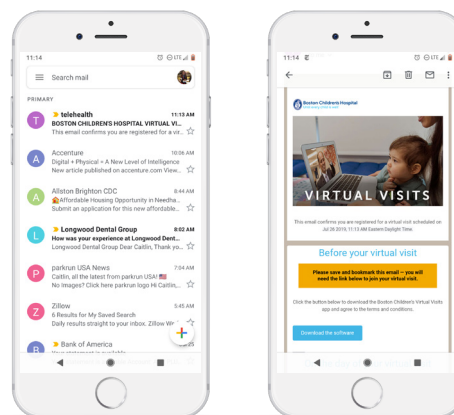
11:14

Search mail

PRIMARY

T telehealth 11:13 AM
BOSTON CHILDREN'S HOSPITAL VIRTUAL VI...
This email confirms you are registered for a vir...

A Accenture 10:06 AM
Digital + Physical = A New Level of Intelligence
New article published on accenture.com View...

A Allston Brighton CDC 8:44 AM
Affordable Housing Opportunity in Needha...
Submit an application for this new affordable...

L Longwood Dental Group 8:02 AM
How was your experience at Longwood Dent...
Longwood Dental Group Dear Caitlin, Thank yo...

P parkrun USA News 7:04 AM
Caitlin, all the latest from parkrun USA!
No Images? Click here parkrun logo Hi Caitlin,...

Z Zillow 5:45 AM
6 Results for My Saved Search
Daily results straight to your inbox. Zillow W...

B Bank of America
Your statement is available

11:14

Boston Children's Hospital

VIRTUAL VISITS

This email confirms you are registered for a virtual visit scheduled on 06 26 2019, 11:15 AM Eastern Daylight Time.

Before your virtual visit

Please save and bookmark this email — you will need the link below to join your virtual visit.

Click the button below to download the Boston Children's Virtual Visits app and agree to the terms and conditions.

Download the software